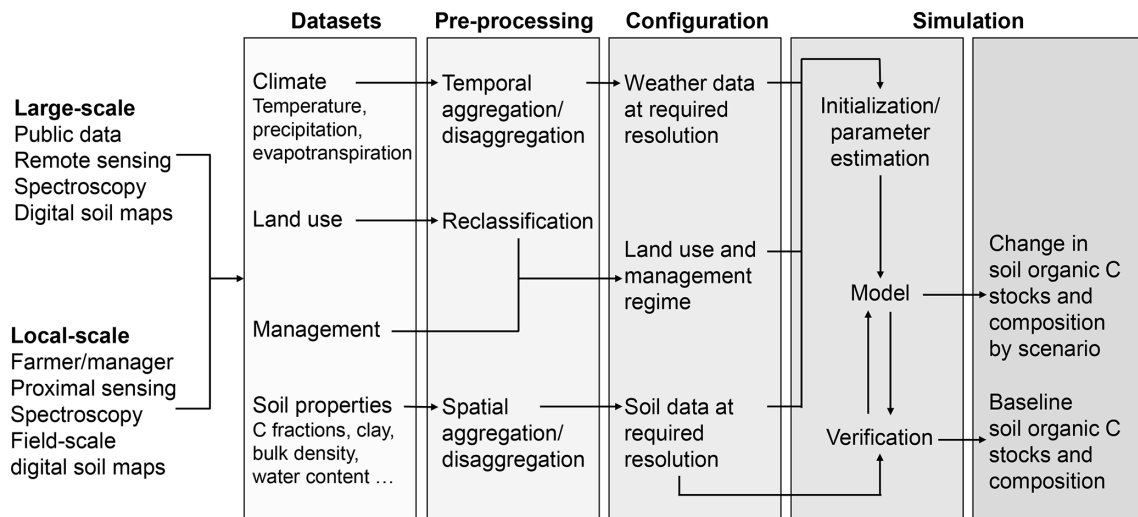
Datasets

Pre-processing

Configuration

Simulation

Large-scale
Public data
Remote sensing
Spectroscopy
Digital soil maps

Local-scale
Farmer/manager
Proximal sensing
Spectroscopy
Field-scale
digital soil maps

Climate
Temperature, precipitation, evapotranspiration

Land use

Management

Soil properties
C fractions, clay, bulk density, water content …

Temporal aggregation/ disaggregation

Reclassification

Spatial aggregation/ disaggregation

Weather data at required resolution

Land use and management regime

Soil data at required resolution

Initialization/ parameter estimation

Model

Verification

Change in soil organic C stocks and composition by scenario

Baseline soil organic C stocks and composition